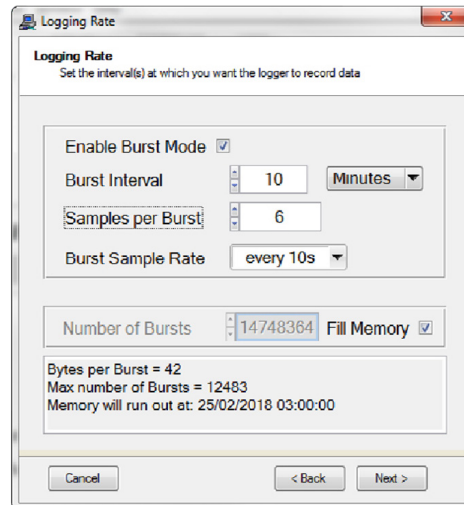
Logging Rate

Logging Rate
Set the interval(s) at which you want the logger to record data

Enable Burst Mode ☑

Burst Interval 10 Minutes

Samples per Burst 6

Burst Sample Rate every 10s

Number of Bursts 14748364 Fill Memory ☑

Bytes per Burst = 42
Max number of Bursts = 12483
Memory will run out at: 25/02/2018 03:00:00

Cancel

< Back

Next >